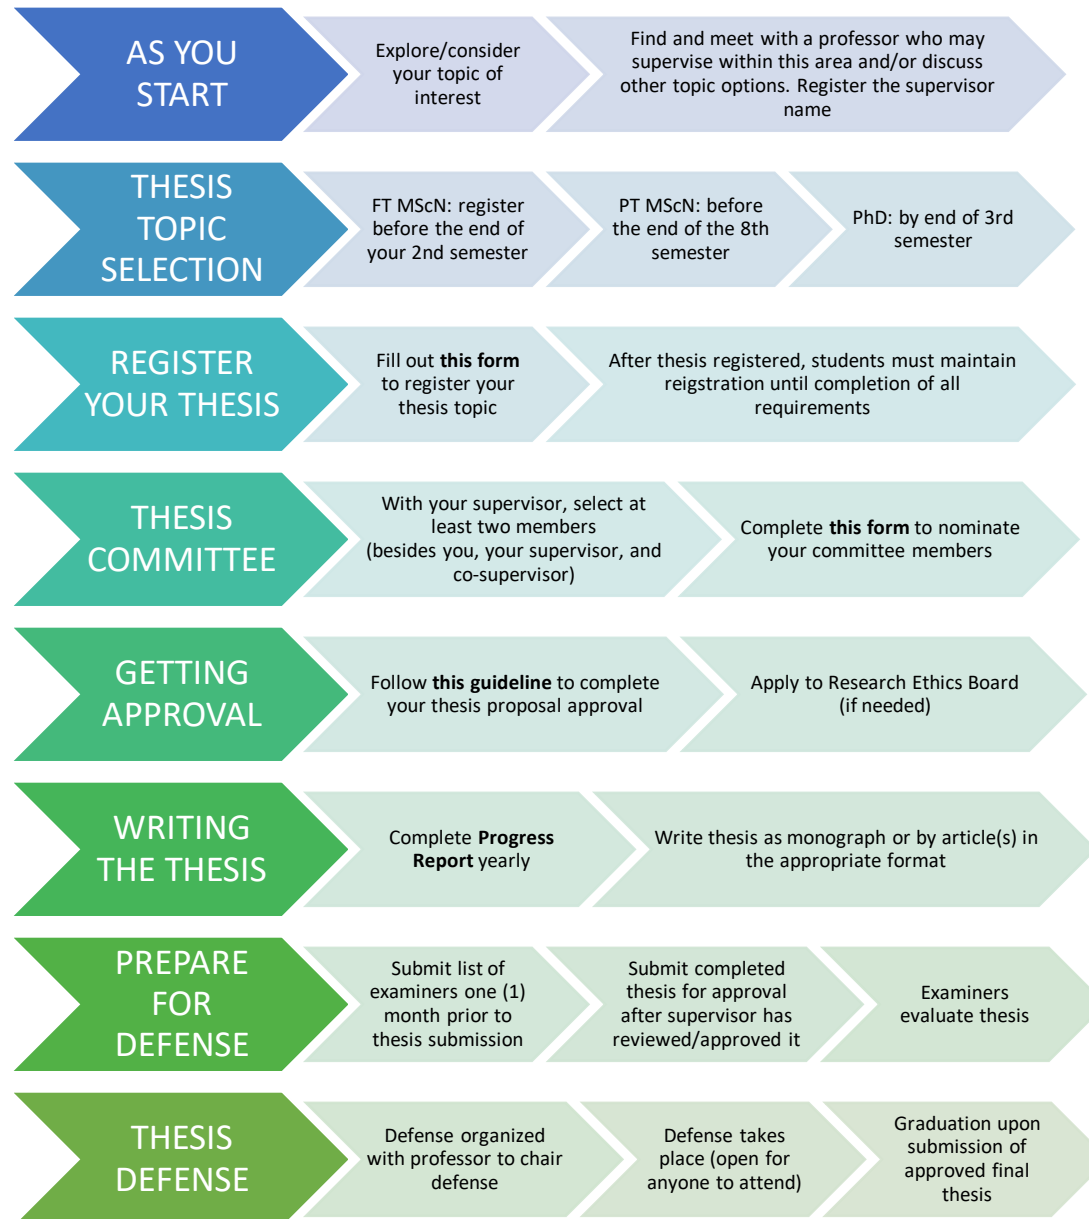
AS YOU START

Explore/consider your topic of interest

Find and meet with a professor who may supervise within this area and/or discuss other topic options. Register the supervisor name

THESIS TOPIC SELECTION

FT MScN: register before the end of your 2nd semester

PT MScN: before the end of the 8th semester

PhD: by end of 3rd semester

REGISTER YOUR THESIS

Fill out **this form** to register your thesis topic

After thesis registered, students must maintain reigstration until completion of all requirements

THESIS COMMITTEE

With your supervisor, select at least two members (besides you, your supervisor, and co-supervisor)

Complete **this form** to nominate your committee members

GETTING APPROVAL

Follow **this guideline** to complete your thesis proposal approval

Apply to Research Ethics Board (if needed)

WRITING THE THESIS

Complete **Progress Report** yearly

Write thesis as monograph or by article(s) in the appropriate format

PREPARE FOR DEFENSE

Submit list of examiners one (1) month prior to thesis submission

Submit completed thesis for approval after supervisor has reviewed/approved it

Examiners evaluate thesis

THESIS DEFENSE

Defense organized with professor to chair defense

Defense takes place (open for anyone to attend)

Graduation upon submission of approved final thesis